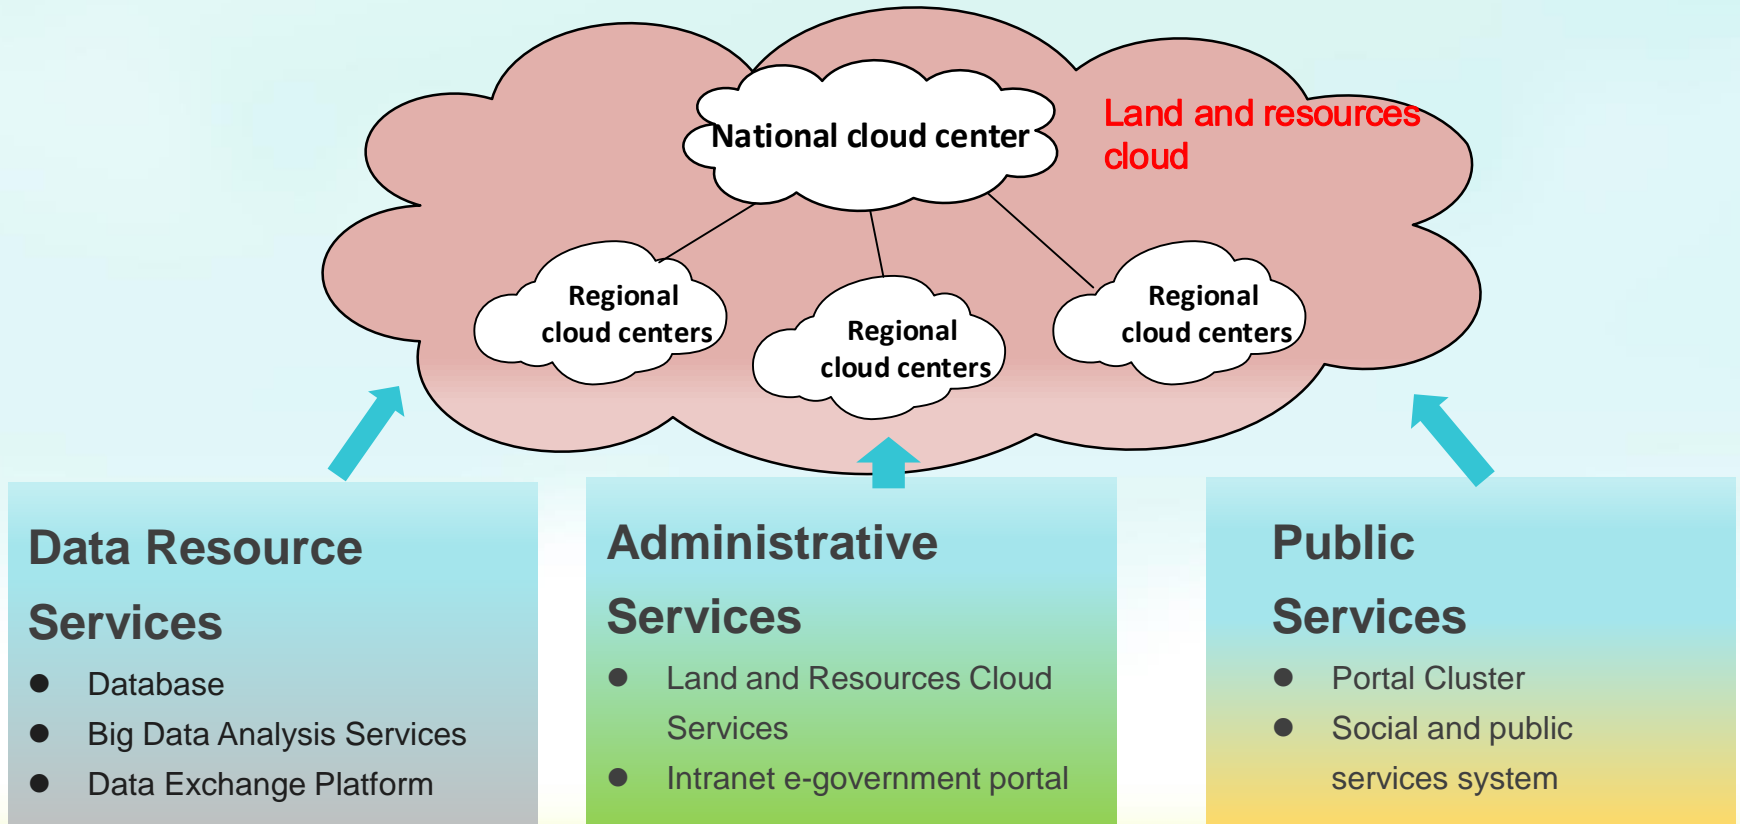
National cloud center

Land and resources cloud

Regional cloud centers

Regional cloud centers

Regional cloud centers

Data Resource Services

- Database
- Big Data Analysis Services
- Data Exchange Platform

Administrative Services

- Land and Resources Cloud Services
- Intranet e-government portal

Public Services

- Portal Cluster
- Social and public services system